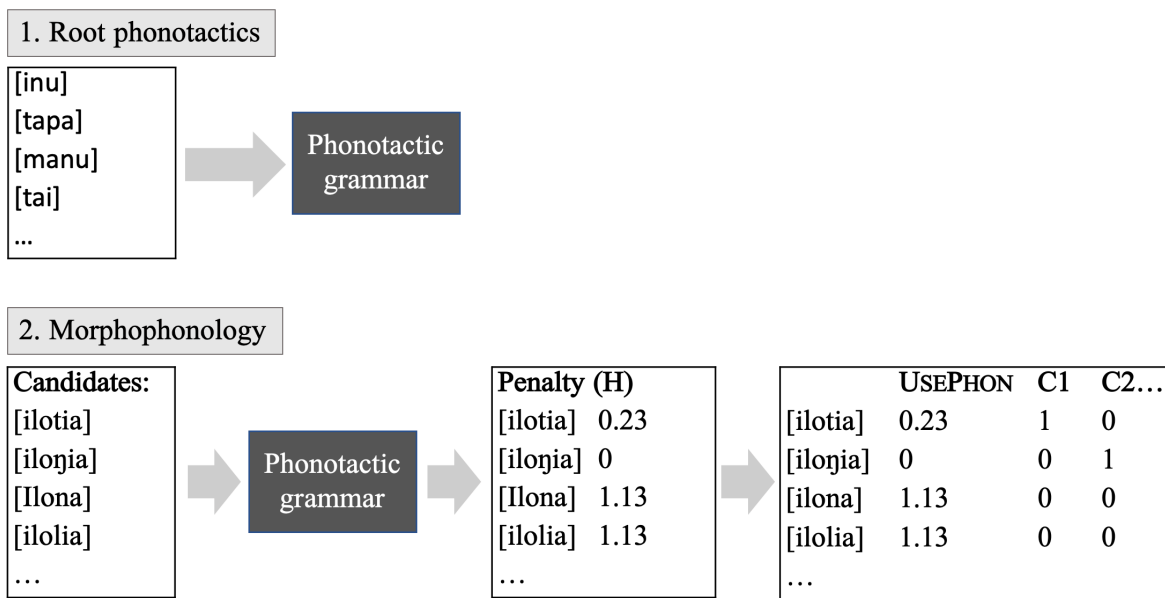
1. Root phonotactics

[inu]
[tapa]
[manu]
[tai]
...

Phonotactic grammar

2. Morphophonology

Candidates:
[ilotia]
[iloŋia]
[Ilona]
[ilolia]
…

Phonotactic grammar

| Penalty (H) | |
|---|---|
| [ilotia] | 0.23 |
| [iloŋia] | 0 |
| [Ilona] | 1.13 |
| [ilolia] | 1.13 |
| … | |

| | USEPHON | C1 | C2… |
|---|---|---|---|
| [ilotia] | 0.23 | 1 | 0 |
| [iloŋia] | 0 | 0 | 1 |
| [ilona] | 1.13 | 0 | 0 |
| [ilolia] | 1.13 | 0 | 0 |
| … | | | |